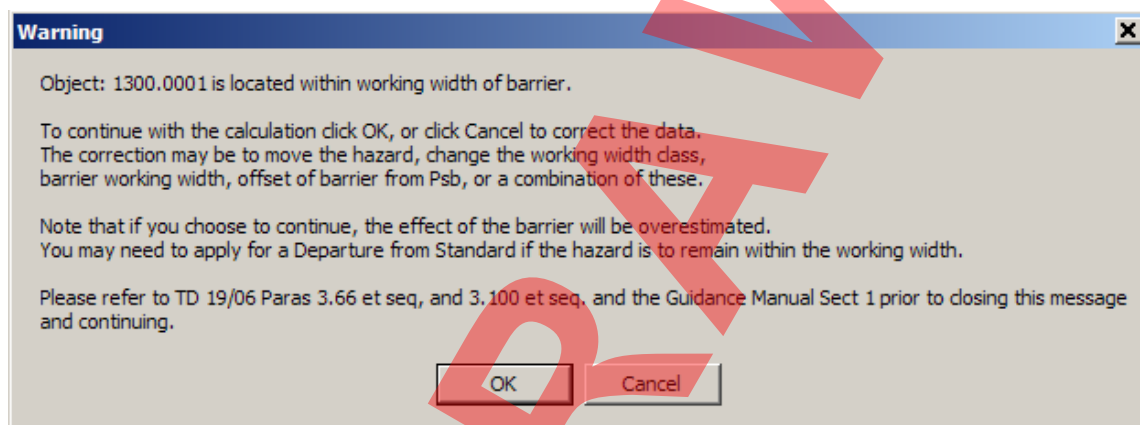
Warning

Object: 1300.0001 is located within working width of barrier.

To continue with the calculation click OK, or click Cancel to correct the data. The correction may be to move the hazard, change the working width class, barrier working width, offset of barrier from Psb, or a combination of these.

Note that if you choose to continue, the effect of the barrier will be overestimated. You may need to apply for a Departure from Standard if the hazard is to remain within the working width.

Please refer to TD 19/06 Paras 3.66 et seq, and 3.100 et seq. and the Guidance Manual Sect 1 prior to closing this message and continuing.

OK Cancel

DRAF